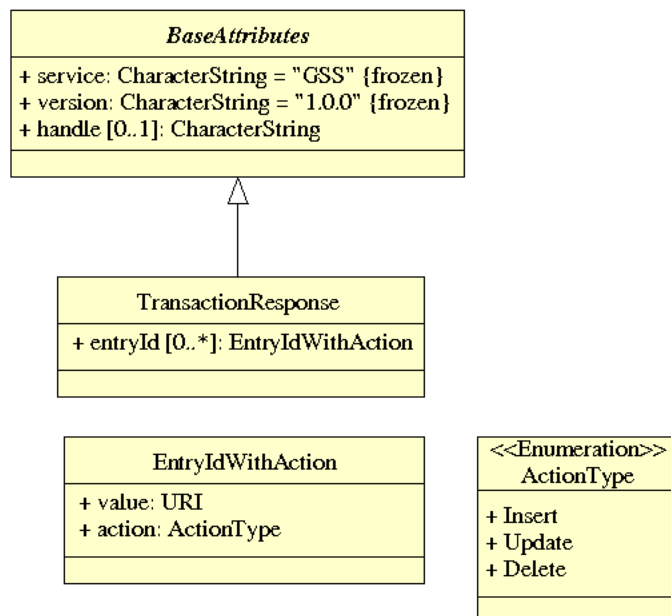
BaseAttributes

+ service: CharacterString = "GSS" {frozen}
+ version: CharacterString = "1.0.0" {frozen}
+ handle [0..1]: CharacterString

TransactionResponse

+ entryId [0..*]: EntryIdWithAction

EntryIdWithAction

+ value: URI
+ action: ActionType

<<Enumeration>>
ActionType

+ Insert
+ Update
+ Delete